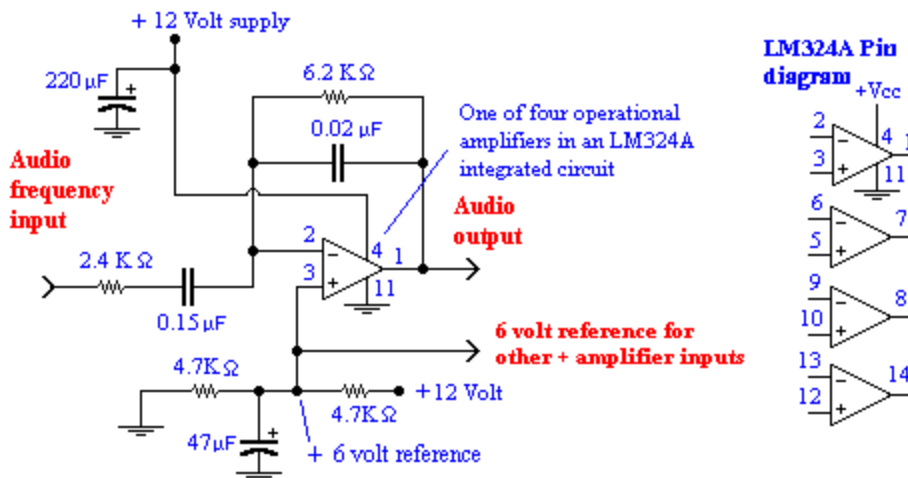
+ 12 Volt supply

220 µF

6.2 K Ω

0.02 µF

One of four operational amplifiers in an LM324A integrated circuit

Audio frequency input

Audio output

2.4 K Ω

0.15 µF

2
3
4
1
11

6 volt reference for other + amplifier inputs

4.7K Ω

+12 Volt

4.7K Ω

47µF

+ 6 volt reference

LM324A Pin diagram

+Vcc

2
3
4
11

6
5
7

9
10
8

13
12
14